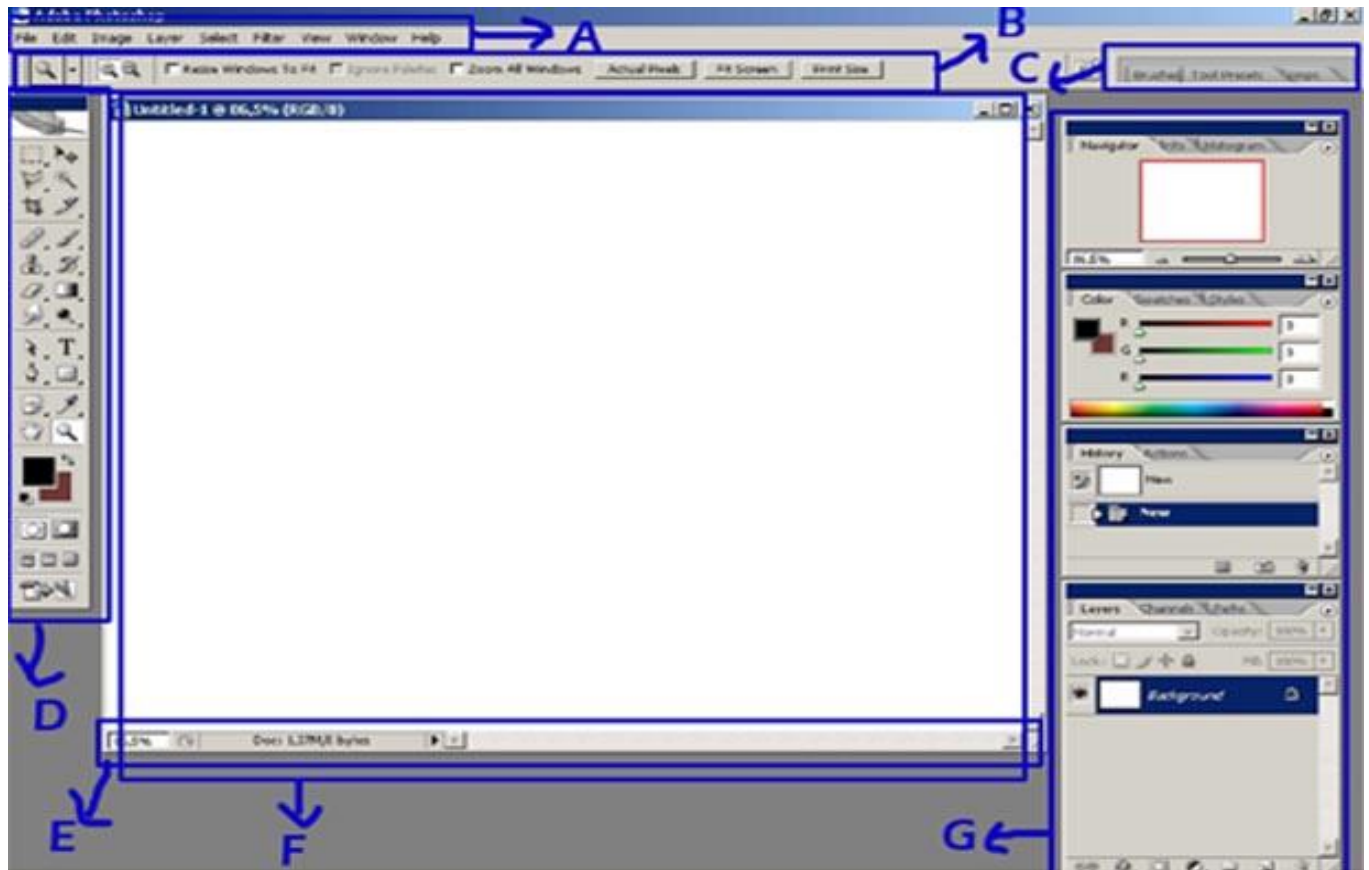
Adobe Photoshop

File Edit Image Layer Select Filter View Window Help

A

B

Resize Windows To Fit Ignore Palettes Zoom All Windows Actual Pixels Fit Screen Print Size

C

Brushes Tool Presets Comps

Untitled-1 @ 66,5% (RGB/8)

Navigator Info Histogram

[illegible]

Color Swatches Styles

R 0

G 0

B 0

History Actions

New

New

Layers Channels Paths

Normal Opacity: 100%

Lock: Fill: 100%

Background

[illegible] Doc: 1,37M/0 bytes

D

E

F

G